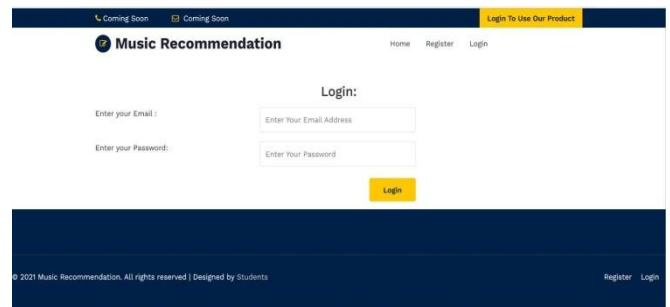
Coming Soon Coming Soon Login To Use Our Product

Music Recommendation

Home Register Login

Login:

Enter your Email : Enter Your Email Address

Enter your Password: Enter Your Password

Login

© 2021 Music Recommendation. All rights reserved | Designed by Students

Register Login